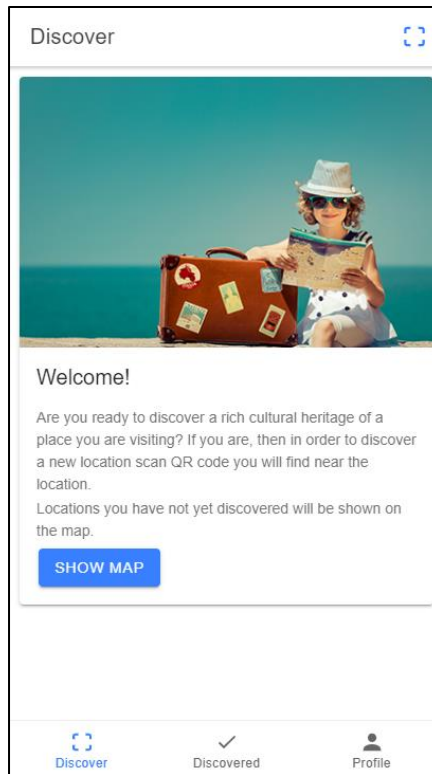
Discover

Welcome!

Are you ready to discover a rich cultural heritage of a place you are visiting? If you are, then in order to discover a new location scan QR code you will find near the location.
Locations you have not yet discovered will be shown on the map.

SHOW MAP

Discover
Discovered
Profile